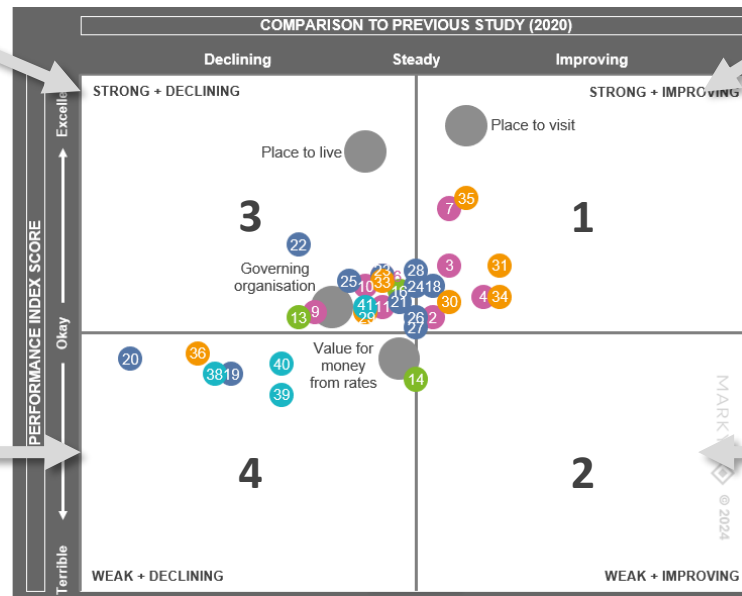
COMPARISON TO PREVIOUS STUDY (2020)

Declining
Steady
Improving

STRONG + DECLINING
STRONG + IMPROVING

PERFORMANCE INDEX SCORE
Excell
Okay
Terrible

Place to visit
Place to live

3
1

35
7
22
Governing organisation
31
3
28
25
24
18
10
33
16
21
30
4
34
41
9
13
29
11
26
2
27

Value for money from rates
20
36
38
19
40
14
39

4
2

MARK
© 2024

WEAK + DECLINING
WEAK + IMPROVING